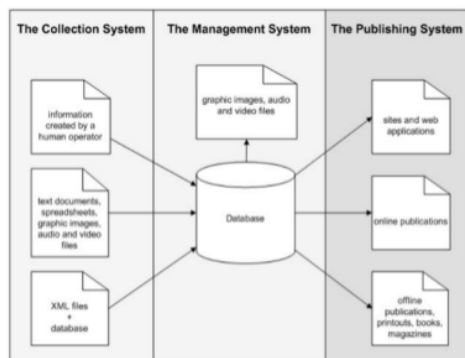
The Collection System

The Management System

The Publishing System

information created by a human operator

text documents, spreadsheets, graphic images, audio and video files

XML files + database

graphic images, audio and video files

Database

sites and web applications

online publications

offline publications, printouts, books, magazines